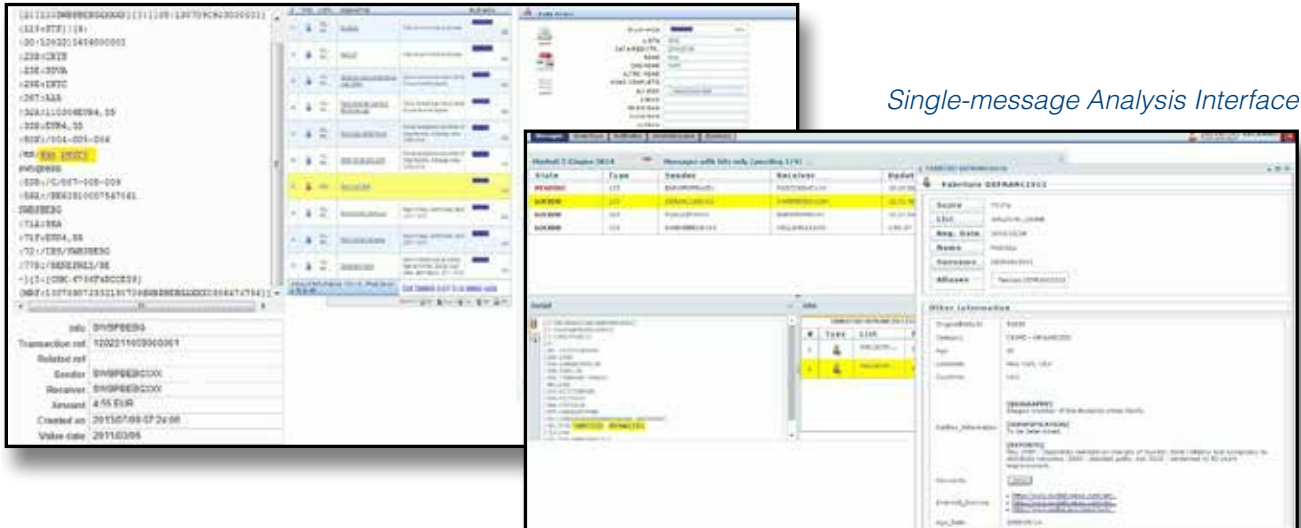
Single-message Analysis Interface

:20:120221I1469000001
:23B:CRED
:23E:SDVA
:26T:ERTC
:32A:110304EUR4,55
:33B:EUR4,55
:72:/BNF/

Info BWSPBEBG
Transaction ref 120221I1469000001
Related ref
Sender BWSPBEBGXXX
Receiver BWSPBEBGXXX
Amount 4.55 EUR
Created on 2011/07/08 07:24:06
Value date 2011/03/04

| State | Type | Sender | Receiver |
|---|---|---|---|
| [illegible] | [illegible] | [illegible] | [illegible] |

Other Information